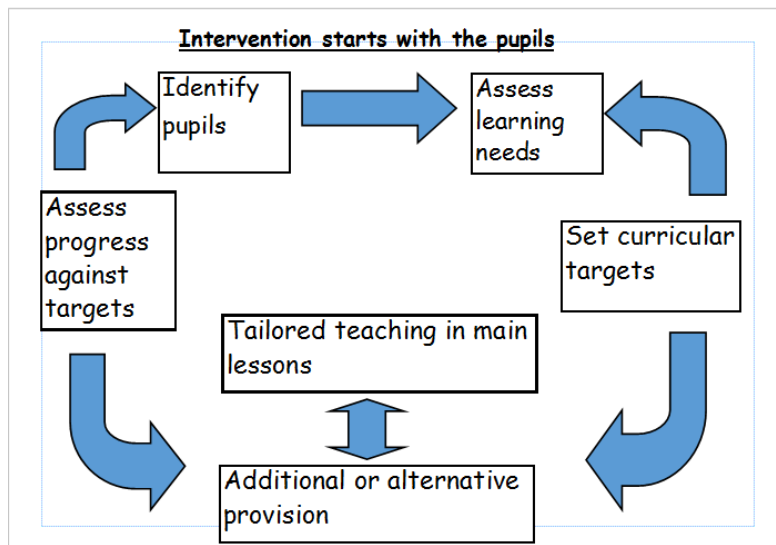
Intervention starts with the pupils

Identify pupils

Assess learning needs

Set curricular targets

Tailored teaching in main lessons

Additional or alternative provision

Assess progress against targets